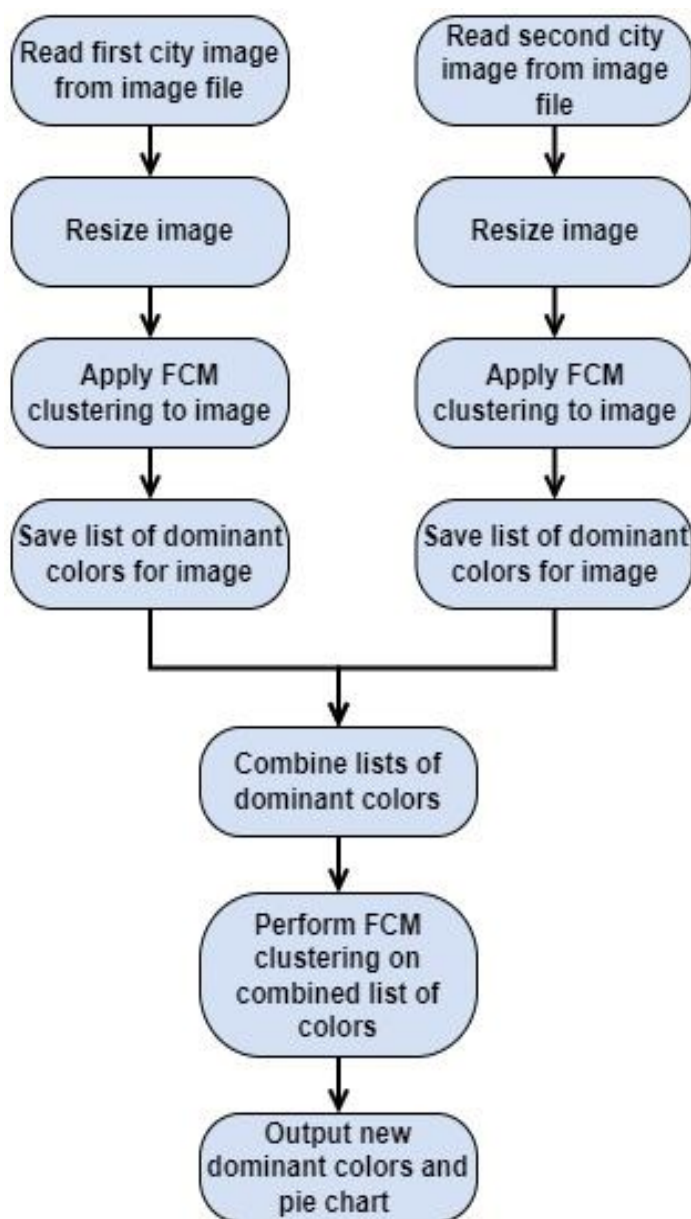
Read first city image from image file

Resize image

Apply FCM clustering to image

Save list of dominant colors for image

Read second city image from image file

Resize image

Apply FCM clustering to image

Save list of dominant colors for image

Combine lists of dominant colors

Perform FCM clustering on combined list of colors

Output new dominant colors and pie chart